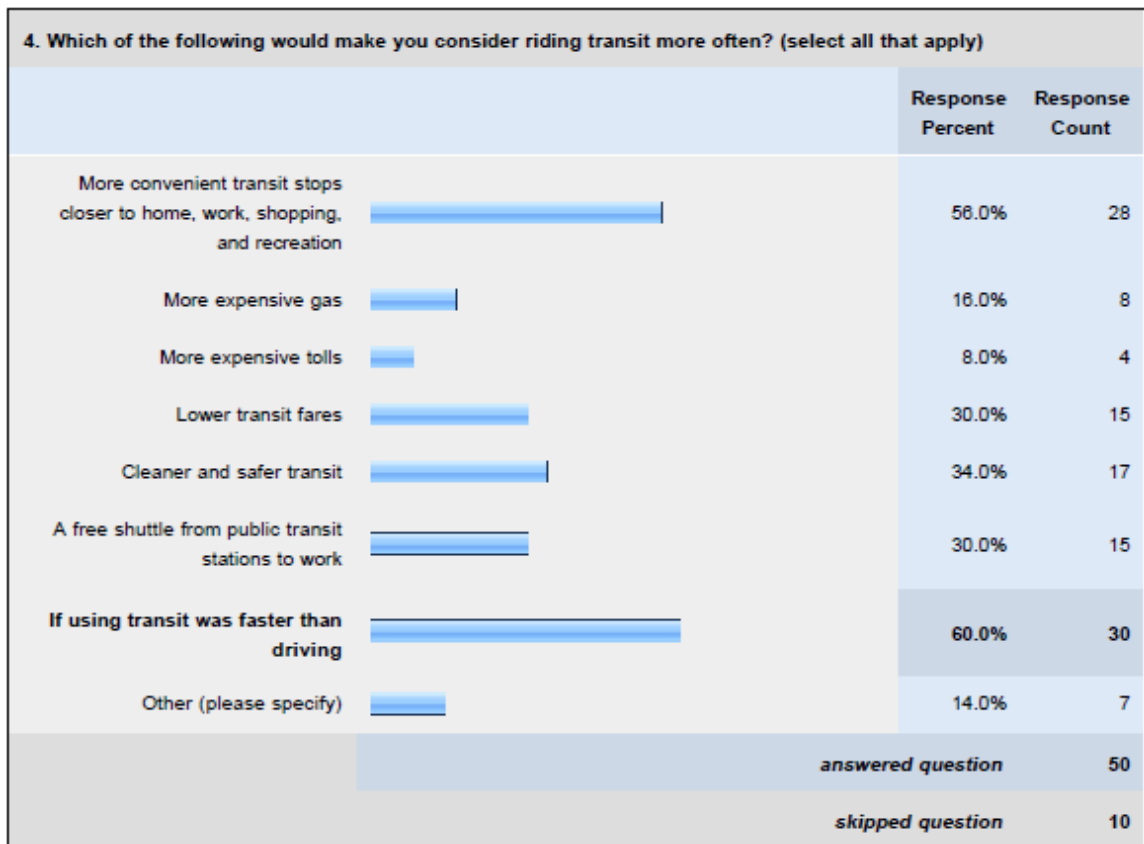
4. Which of the following would make you consider riding transit more often? (select all that apply)

| | Response Percent | Response Count |
|---|---|---|
| More convenient transit stops closer to home, work, shopping, and recreation | 56.0% | 28 |
| More expensive gas | 16.0% | 8 |
| More expensive tolls | 8.0% | 4 |
| Lower transit fares | 30.0% | 15 |
| Cleaner and safer transit | 34.0% | 17 |
| A free shuttle from public transit stations to work | 30.0% | 15 |
| **If using transit was faster than driving** | **60.0%** | **30** |
| Other (please specify) | 14.0% | 7 |
| | *answered question* | 50 |
| | *skipped question* | 10 |